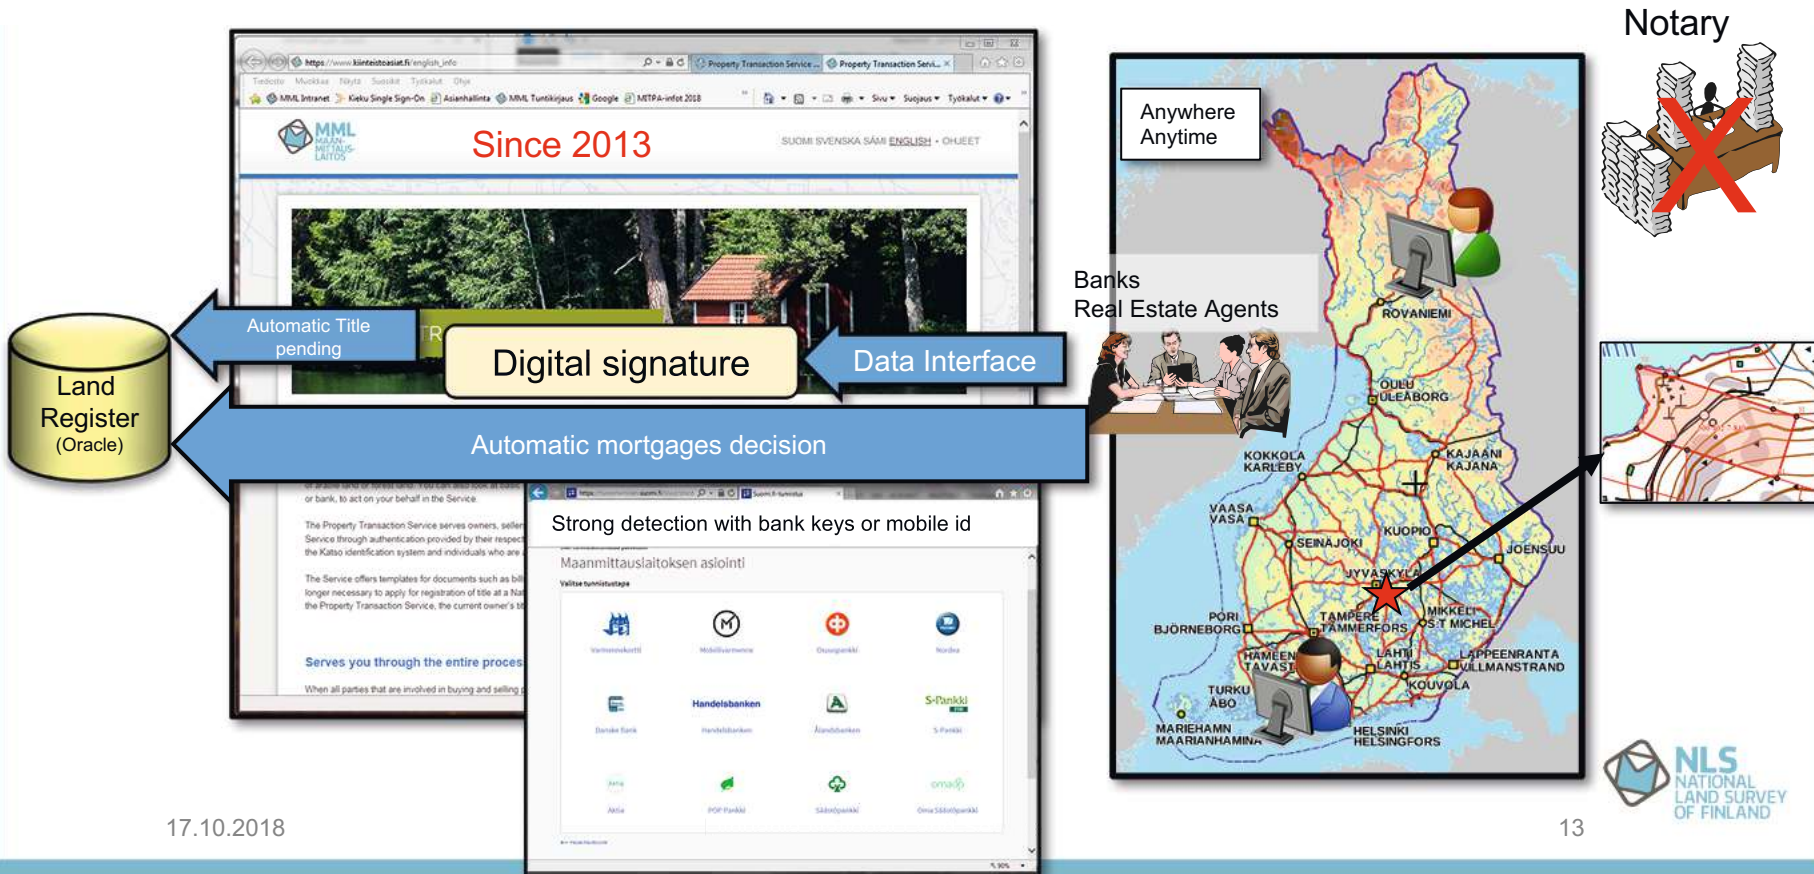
Notary

https://www.kiinteistoasiat.fi/english_info

Property Transaction Service

Property Transaction Servi...

MML Intranet

Kieku Single Sign-On

Asianhallinta

MML Tuntikirjaus

Google

MITPA-infot 2018

MML MAANMITTAUSLAITOS

Since 2013

SUOMI SVENSKA SÁMI ENGLISH • OHJEET

Anywhere
Anytime

Land Register (Oracle)

Automatic Title pending

Digital signature

Data Interface

Banks
Real Estate Agents

Automatic mortgages decision

or bank, to act on your behalf in the Service.

The Property Transaction Service serves owners, seller Service through authentication provided by their respect the Katso identification system and individuals who are

The Service offers templates for documents such as bil longer necessary to apply for registration of title at a Na the Property Transaction Service, the current owner's tit

Serves you through the entire proces

When all parties that are involved in buying and selling

Strong detection with bank keys or mobile id

Maanmittauslaitoksen asiointi

Valitse tunnistustapa

Handelsbanken

S-Pankki

omaSp

ROVANIEMI

OULU ULEÅBORG

KOKKOLA KARLEBY

KAJAANI KAJANA

VAASA VASA

SEINÄJOKI

KUOPIO

JOENSUU

JYVÄSKYLÄ

PORI BJÖRNEBORG

TAMPERE TAMMERFORS

MIKKELI S:T MICHEL

HÄMEENLINNA TAVASTEHUS

LAHTI LAHTIS

LAPPEENRANTA VILLMANSTRAND

TURKU ÅBO

KOUVOLA

MARIEHAMN MAARIANHAMINA

HELSINKI HELSINGFORS

17.10.2018

13

NLS NATIONAL LAND SURVEY OF FINLAND